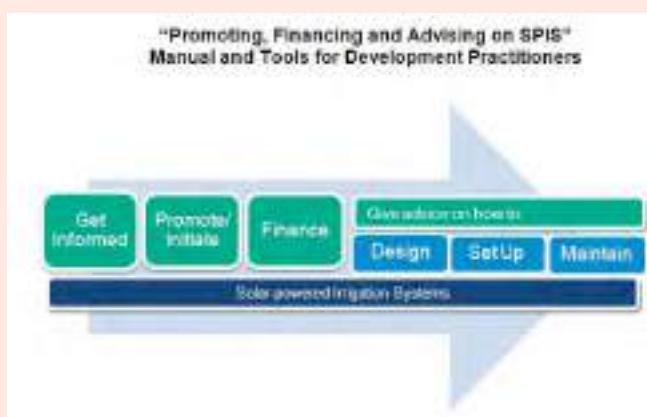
"Promoting, Financing and Advising on SPIS"
Manual and Tools for Development Practitioners

Get Informed

Promote/ Initiate

Finance

Give advice on how to:

Design

Set Up

Maintain

Solar-powered Irrigation Systems